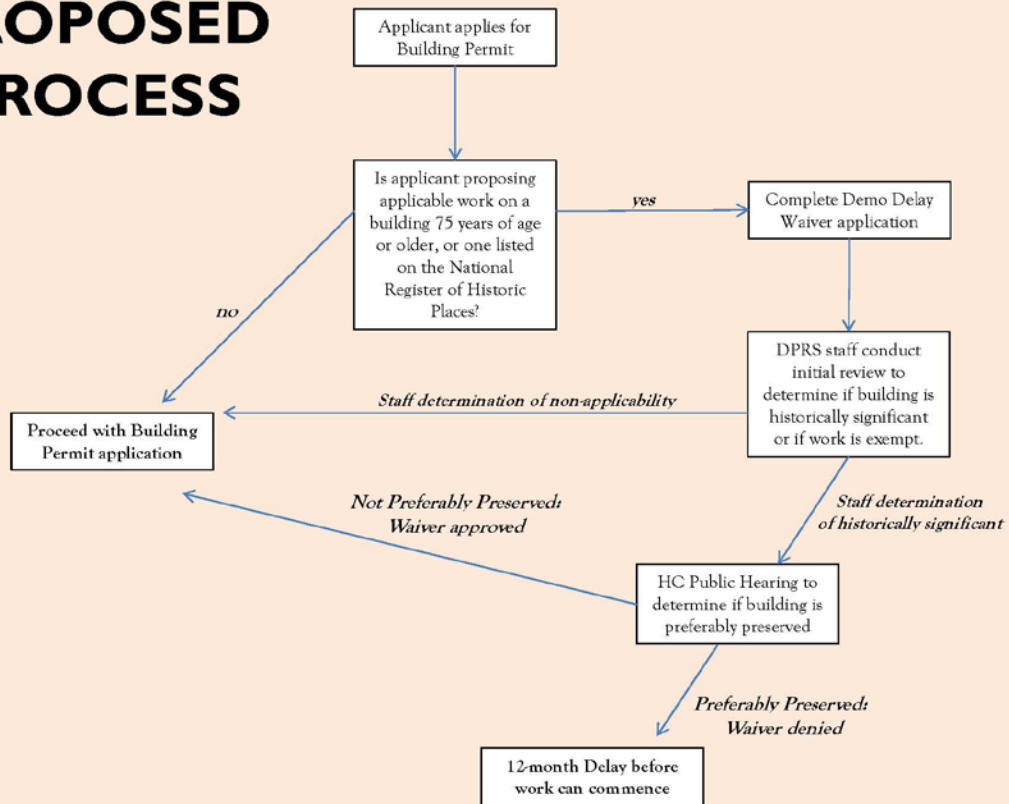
ROPOSED
ROCESS

Applicant applies for Building Permit

Is applicant proposing applicable work on a building 75 years of age or older, or one listed on the National Register of Historic Places?

yes

Complete Demo Delay Waiver application

no

DPRS staff conduct initial review to determine if building is historically significant or if work is exempt.

Staff determination of non-applicability

Proceed with Building Permit application

Not Preferably Preserved: Waiver approved

Staff determination of historically significant

HC Public Hearing to determine if building is preferably preserved

Preferably Preserved: Waiver denied

12-month Delay before work can commence